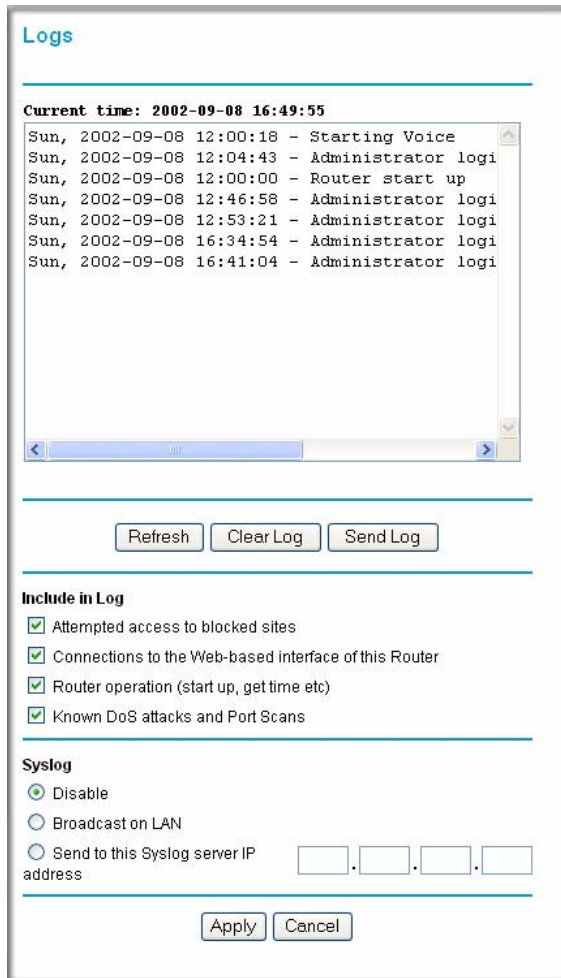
Logs

Current time: 2002-09-08 16:49:55

Sun, 2002-09-08 12:00:18 - Starting Voice
Sun, 2002-09-08 12:04:43 - Administrator logi
Sun, 2002-09-08 12:00:00 - Router start up
Sun, 2002-09-08 12:46:58 - Administrator logi
Sun, 2002-09-08 12:53:21 - Administrator logi
Sun, 2002-09-08 16:34:54 - Administrator logi
Sun, 2002-09-08 16:41:04 - Administrator logi

Refresh | Clear Log | Send Log

Include in Log

Attempted access to blocked sites

Connections to the Web-based interface of this Router

Router operation (start up, get time etc)

Known DoS attacks and Port Scans

Syslog

Disable

Broadcast on LAN

Send to this Syslog server IP address

Apply | Cancel